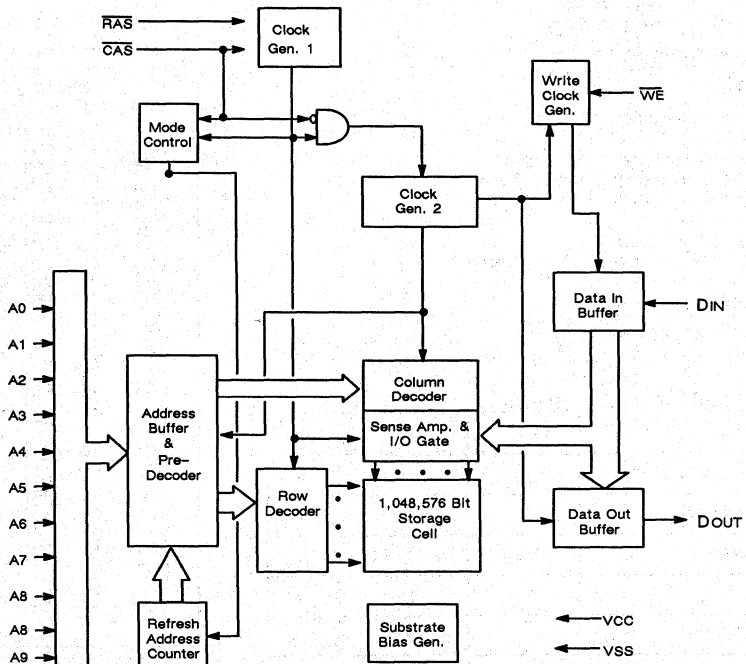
$\overline{RAS}$
$\overline{CAS}$
Clock Gen. 1
Write Clock Gen.
$\overline{WE}$
Mode Control
Clock Gen. 2
Data In Buffer
DIN
A0
A1
A2
A3
A4
A5
A6
A7
A8
A8
A9
Address Buffer & Pre-Decoder
Column Decoder
Sense Amp. & I/O Gate
Row Decoder
1,048,576 Bit Storage Cell
Data Out Buffer
DOUT
Refresh Address Counter
Substrate Bias Gen.
VCC
VSS